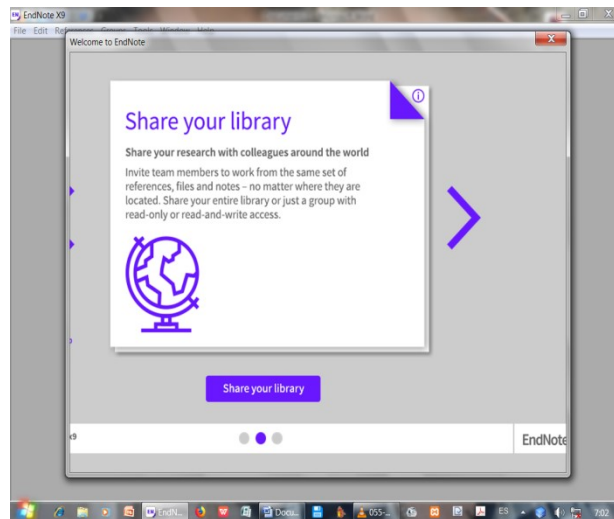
EN EndNote X9

File Edit References Groups Tools Window Help

Welcome to EndNote

Share your library

Share your research with colleagues around the world

Invite team members to work from the same set of references, files and notes – no matter where they are located. Share your entire library or just a group with read-only or read-and-write access.

Share your library

X9

EndNote

EndN...

Docu...

055-...

ES

7:02